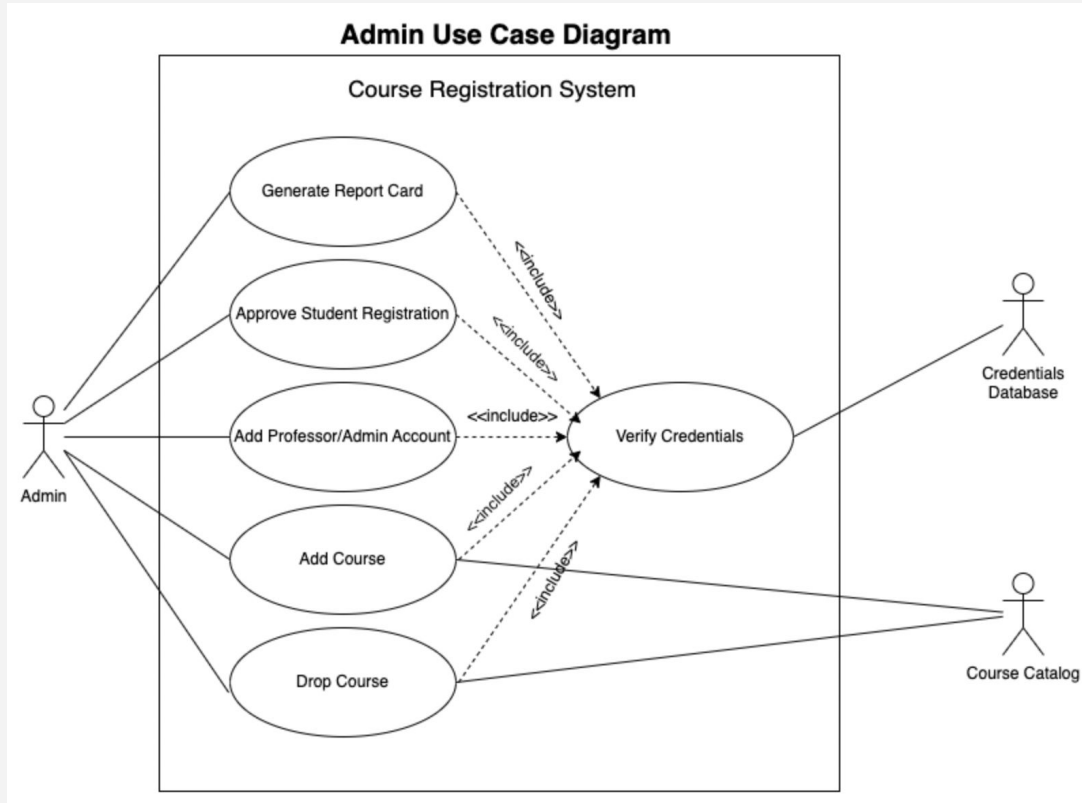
Admin Use Case Diagram

Course Registration System

Generate Report Card

Approve Student Registration

Add Professor/Admin Account

Add Course

Drop Course

Verify Credentials

<<include>>

<<include>>

<<include>>

<<include>>

<<include>>

Admin

Credentials Database

Course Catalog